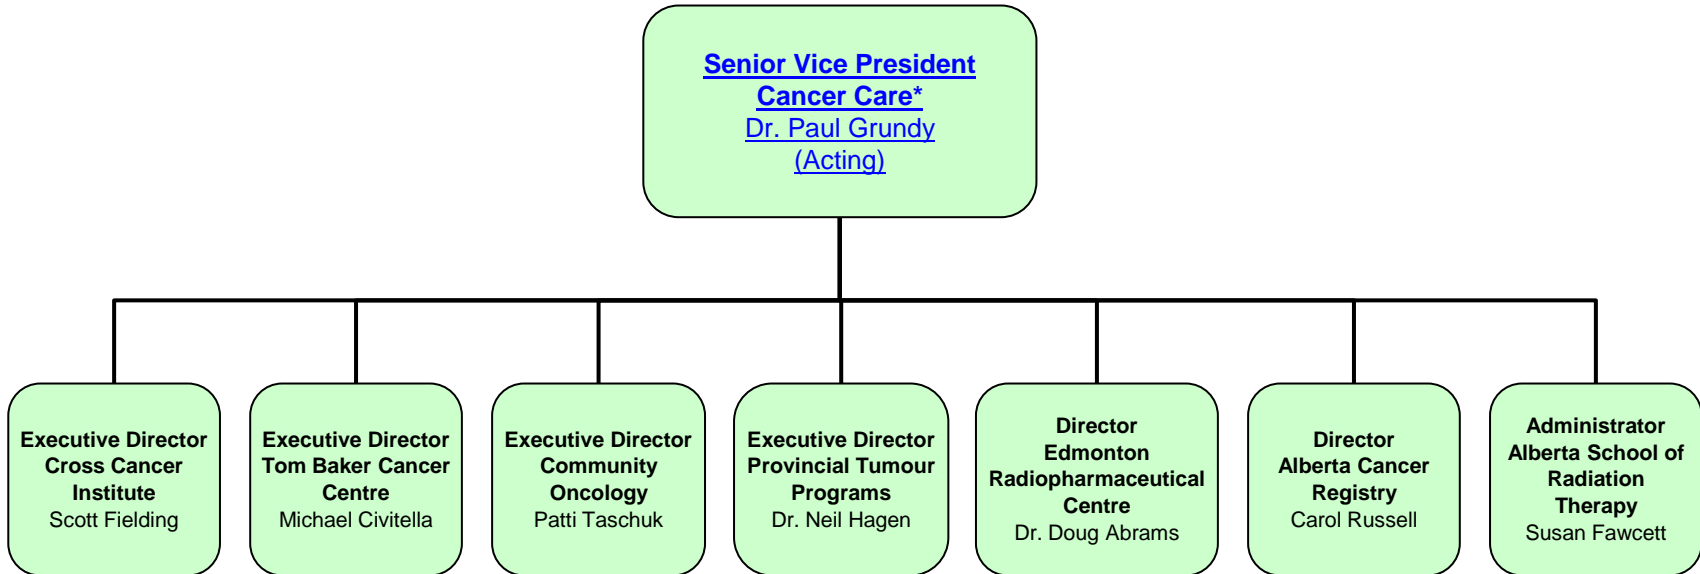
Senior Vice President
Cancer Care*
Dr. Paul Grundy
(Acting)

Executive Director
Cross Cancer Institute
Scott Fielding

Executive Director
Tom Baker Cancer Centre
Michael Civitella

Executive Director
Community Oncology
Patti Taschuk

Executive Director
Provincial Tumour Programs
Dr. Neil Hagen

Director
Edmonton Radiopharmaceutical Centre
Dr. Doug Abrams

Director
Alberta Cancer Registry
Carol Russell

Administrator
Alberta School of Radiation Therapy
Susan Fawcett